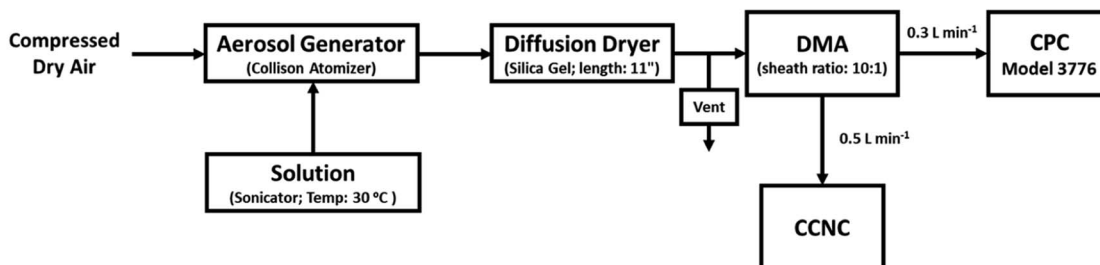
Compressed Dry Air

Aerosol Generator
(Collison Atomizer)

Diffusion Dryer
(Silica Gel; length: 11")

Vent

DMA
(sheath ratio: 10:1)

0.3 L min$^{-1}$

CPC
Model 3776

Solution
(Sonicator; Temp: 30 ºC )

0.5 L min$^{-1}$

CCNC